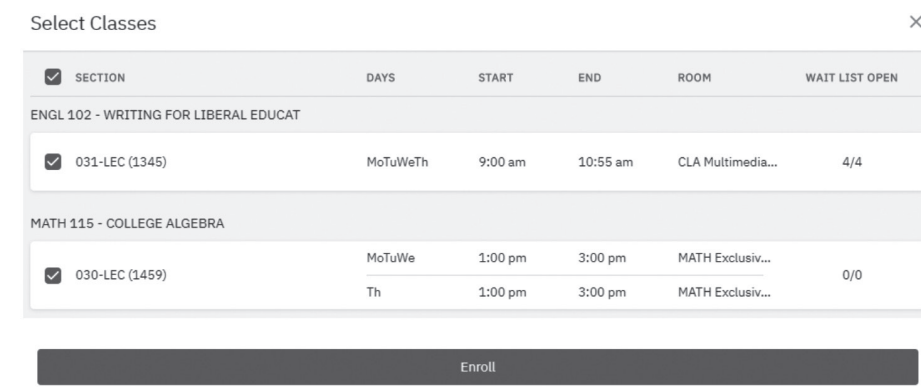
Select Classes

×

| SECTION | DAYS | START | END | ROOM | WAIT LIST OPEN |
|---|---|---|---|---|---|
| ENGL 102 - WRITING FOR LIBERAL EDUCAT | | | | | |
| 031-LEC (1345) | MoTuWeTh | 9:00 am | 10:55 am | CLA Multimedia... | 4/4 |
| MATH 115 - COLLEGE ALGEBRA | | | | | |
| 030-LEC (1459) | MoTuWe | 1:00 pm | 3:00 pm | MATH Exclusiv... | 0/0 |
| | Th | 1:00 pm | 3:00 pm | MATH Exclusiv... | |

Enroll